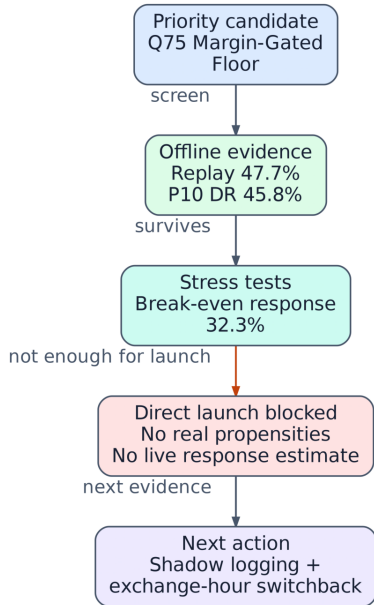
Priority candidate
Q75 Margin-Gated
Floor

screen

Offline evidence
Replay 47.7%
P10 DR 45.8%

survives

Stress tests
Break-even response
32.3%

not enough for launch

Direct launch blocked
No real propensities
No live response estimate

next evidence

Next action
Shadow logging +
exchange-hour switchback